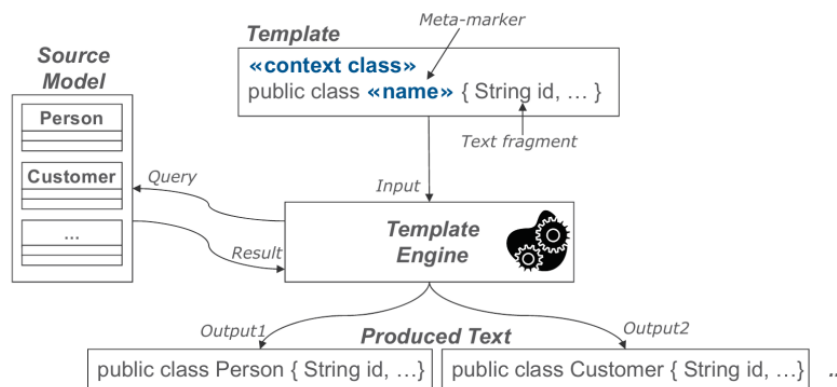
Template

Meta-marker

«context class»
public class «name» { String id, … }

Text fragment

Source Model

Person

Customer

...

Query

Input

Template Engine

Result

Output1

Produced Text

Output2

public class Person { String id, …}

public class Customer { String id, …}

...